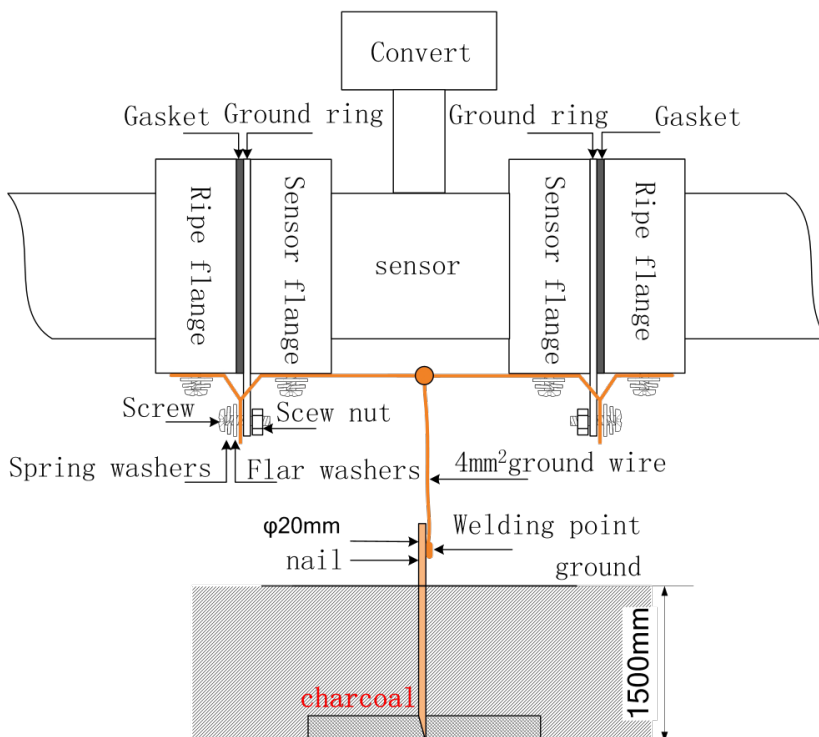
Convert

Gasket Ground ring

Ground ring Gasket

Ripe flange

Sensor flange

sensor

Sensor flange

Ripe flange

Screw

Scew nut

Spring washers

Flar washers

4mm$^2$ground wire

φ20mm

nail

Welding point

ground

1500mm

charcoal